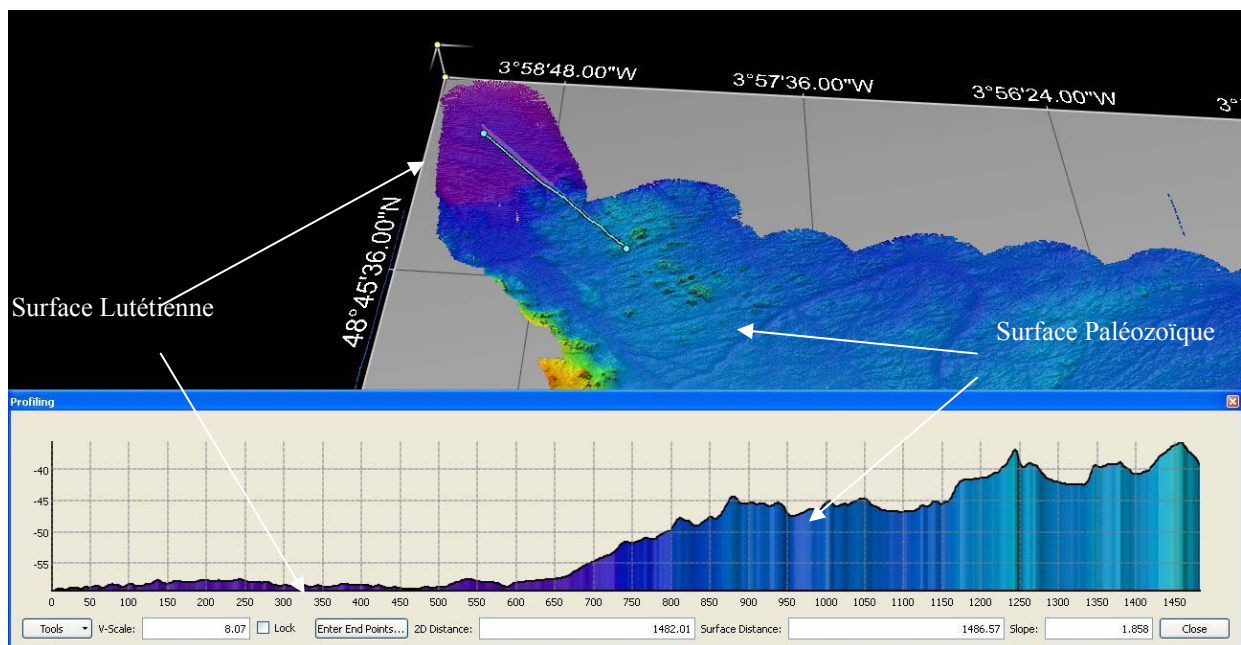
3°58'48.00"W
3°57'36.00"W
3°56'24.00"W
3°
48°45'36.00"N

Surface Lutétienne

Surface Paléozoïque

Profiling

-40
-45
-50
-55

0 50 100 150 200 250 300 350 400 450 500 550 600 650 700 750 800 850 900 950 1000 1050 1100 1150 1200 1250 1300 1350 1400 1450

Tools V-Scale: 8.07 Lock Enter End Points... 2D Distance: 1482.01 Surface Distance: 1486.57 Slope: 1.858 Close